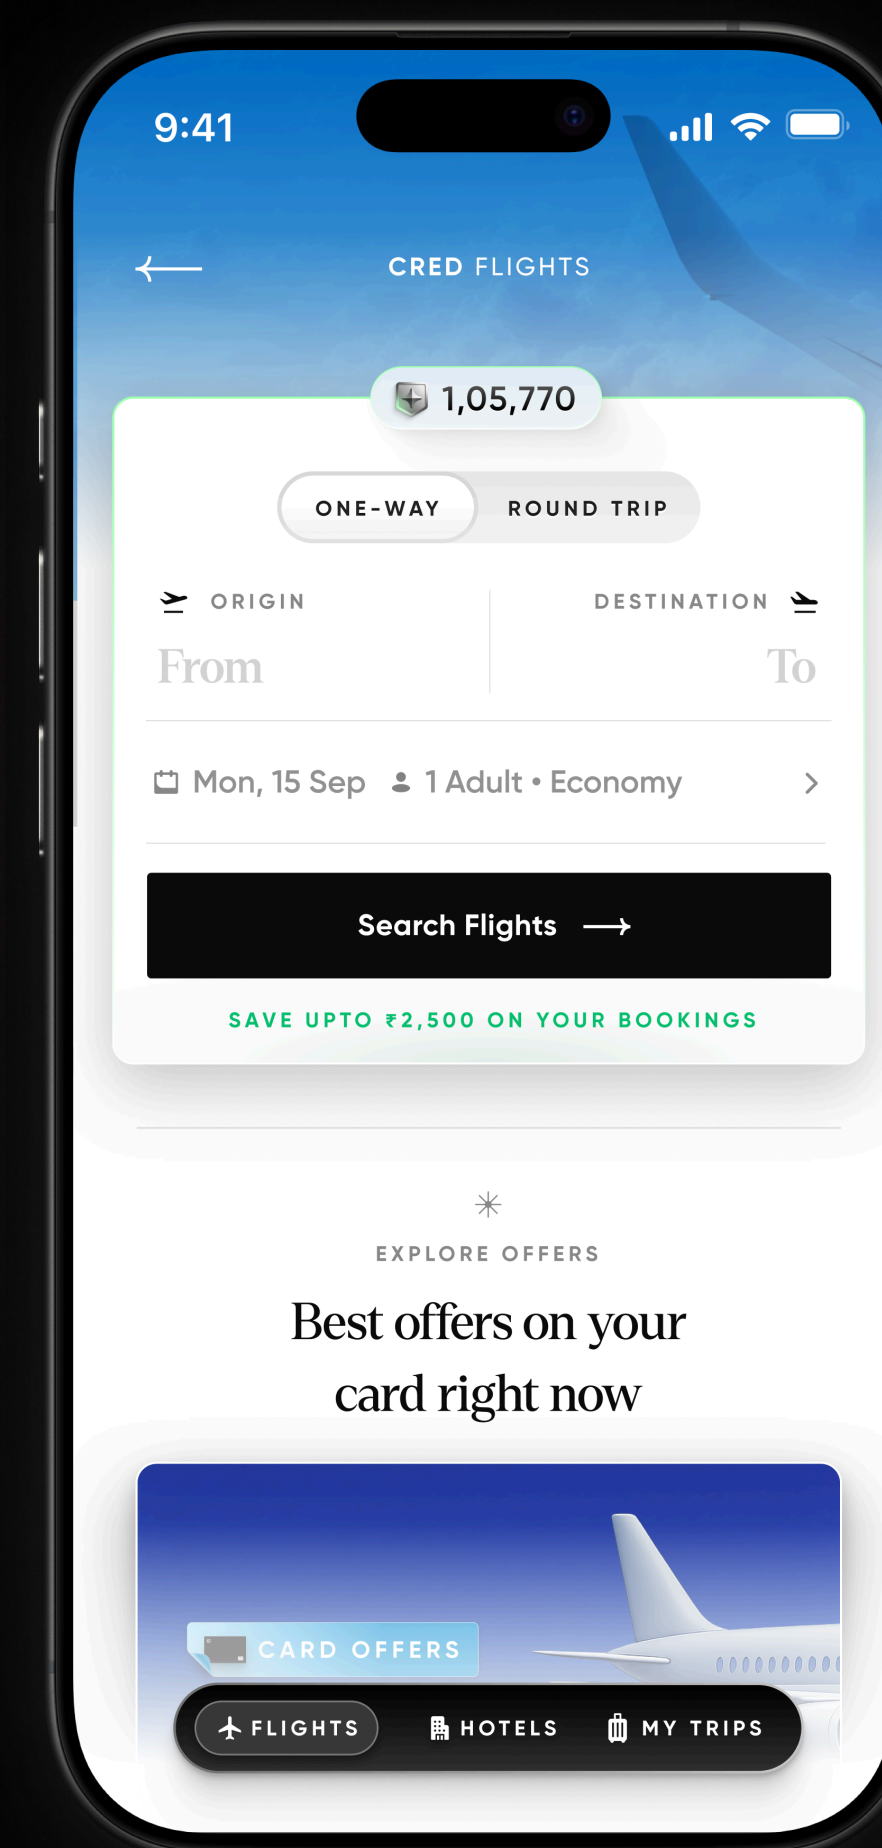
9:41

CRED FLIGHTS

1,05,770

ONE-WAY ROUND TRIP

ORIGIN
From

DESTINATION
To

Mon, 15 Sep 1 Adult • Economy

Search Flights

SAVE UPTO ₹2,500 ON YOUR BOOKINGS

EXPLORE OFFERS

Best offers on your card right now

CARD OFFERS

FLIGHTS HOTELS MY TRIPS